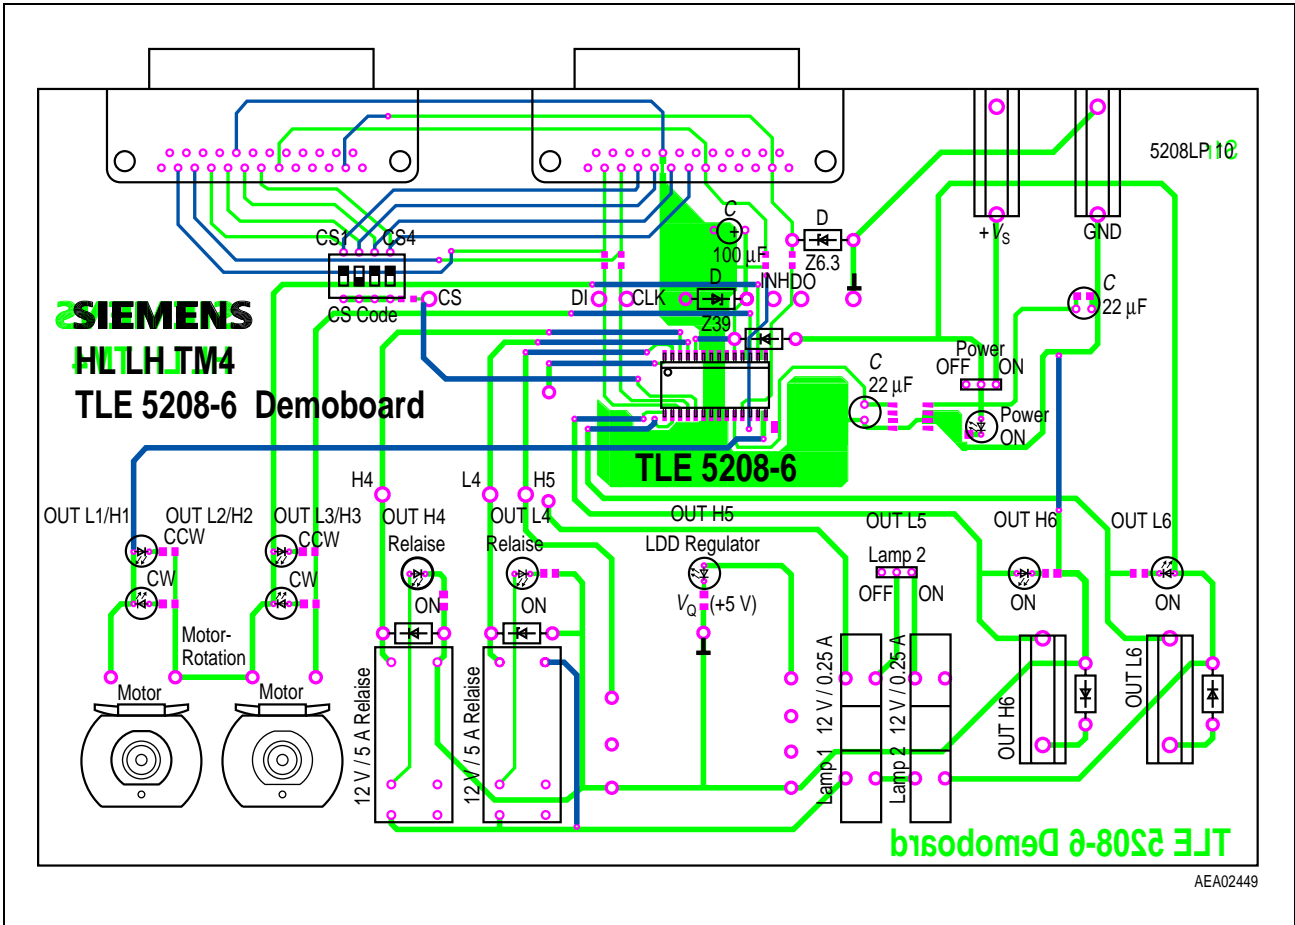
5208LP 10

CS1 CS4

CS Code

CS

DI

CLK

C
100 µF

D
Z39

INH

DO

D
Z6.3

+$V_S$

GND

C
22 µF

SIEMENS

HL LH TM4

TLE 5208-6 Demoboard

Power
OFF ON

C
22 µF

Power
ON

TLE 5208-6

H4 L4 H5

OUT L1/H1

OUT L2/H2
CCW
CW

OUT L3/H3
CCW
CW

Motor-
Rotation

Motor

Motor

OUT H4
Relaise
ON

OUT L4
Relaise
ON

OUT H5
LDD Regulator
$V_Q$ (+5 V)

OUT L5
Lamp 2
OFF ON

OUT H6
ON

OUT L6
ON

12 V / 5 A Relaise

12 V / 5 A Relaise

Lamp 1 12 V / 0.25 A

Lamp 2 12 V / 0.25 A

OUT H6

OUT L6

TLE 5208-6 Demoboard

AEA02449